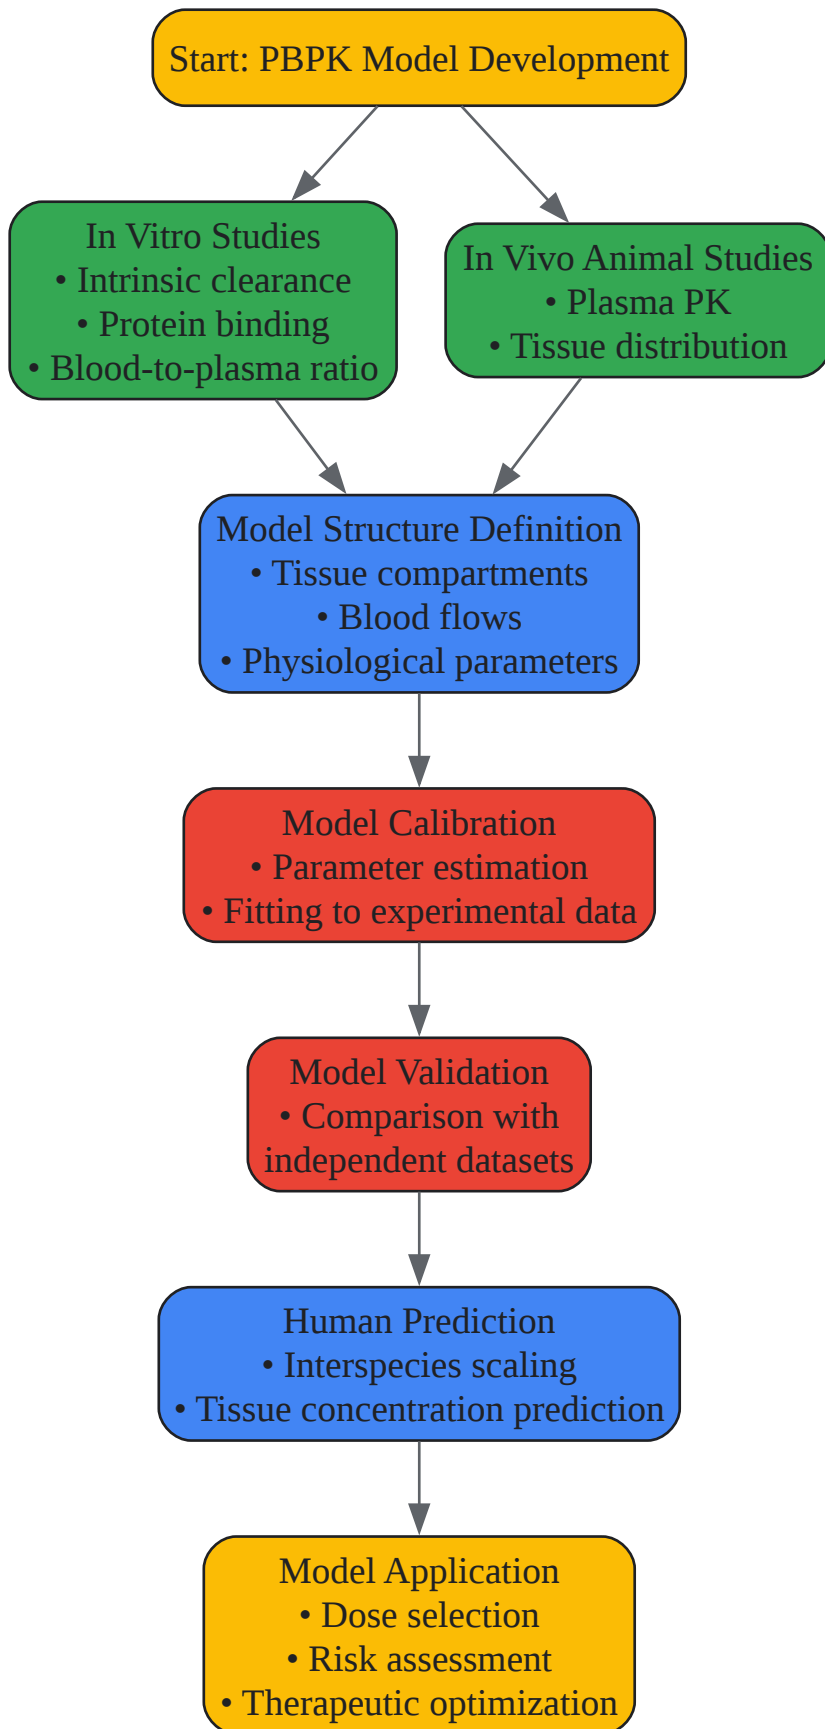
Start: PBPK Model Development

In Vitro Studies
• Intrinsic clearance
• Protein binding
• Blood-to-plasma ratio

In Vivo Animal Studies
• Plasma PK
• Tissue distribution

Model Structure Definition
• Tissue compartments
• Blood flows
• Physiological parameters

Model Calibration
• Parameter estimation
• Fitting to experimental data

Model Validation
• Comparison with independent datasets

Human Prediction
• Interspecies scaling
• Tissue concentration prediction

Model Application
• Dose selection
• Risk assessment
• Therapeutic optimization